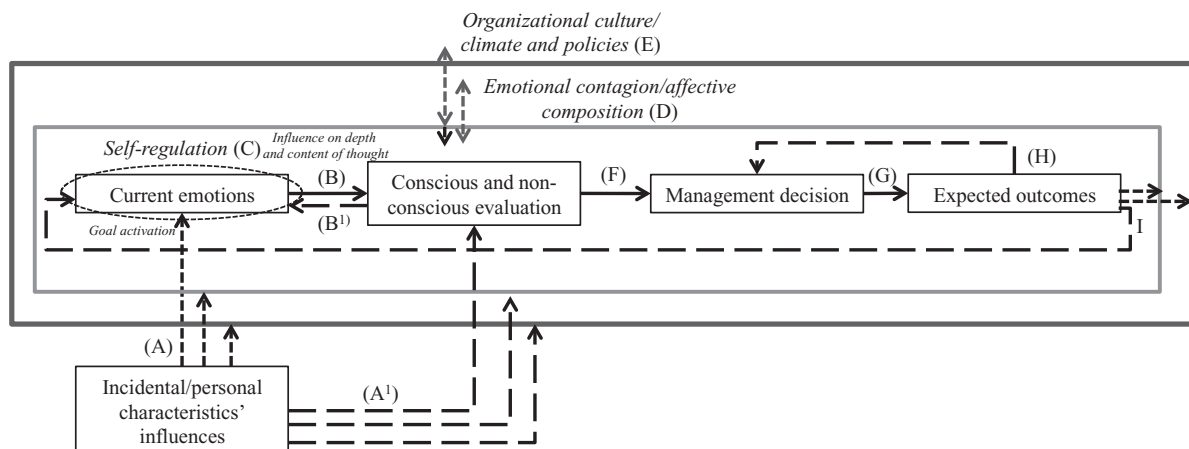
Organizational culture/ climate and policies (E)

Emotional contagion/affective composition (D)

Self-regulation (C)

Influence on depth and content of thought

Current emotions

Goal activation

(B)

(B$^{1)}$)

Conscious and non-conscious evaluation

(F)

Management decision

(G)

Expected outcomes

(H)

I

(A)

(A$^{1}$)

Incidental/personal characteristics' influences